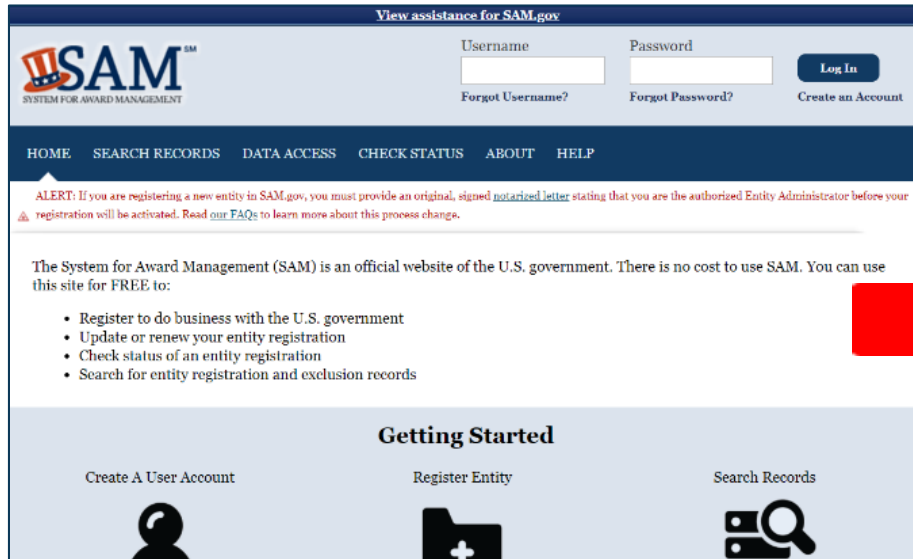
View assistance for SAM.gov

SAM SM
SYSTEM FOR AWARD MANAGEMENT

Username
Forgot Username?

Password
Forgot Password?

Log In
Create an Account

HOME SEARCH RECORDS DATA ACCESS CHECK STATUS ABOUT HELP

ALERT: If you are registering a new entity in SAM.gov, you must provide an original, signed notarized letter stating that you are the authorized Entity Administrator before your registration will be activated. Read our FAQs to learn more about this process change.

The System for Award Management (SAM) is an official website of the U.S. government. There is no cost to use SAM. You can use this site for FREE to:

- Register to do business with the U.S. government
- Update or renew your entity registration
- Check status of an entity registration
- Search for entity registration and exclusion records

Getting Started

Create A User Account

Register Entity

Search Records